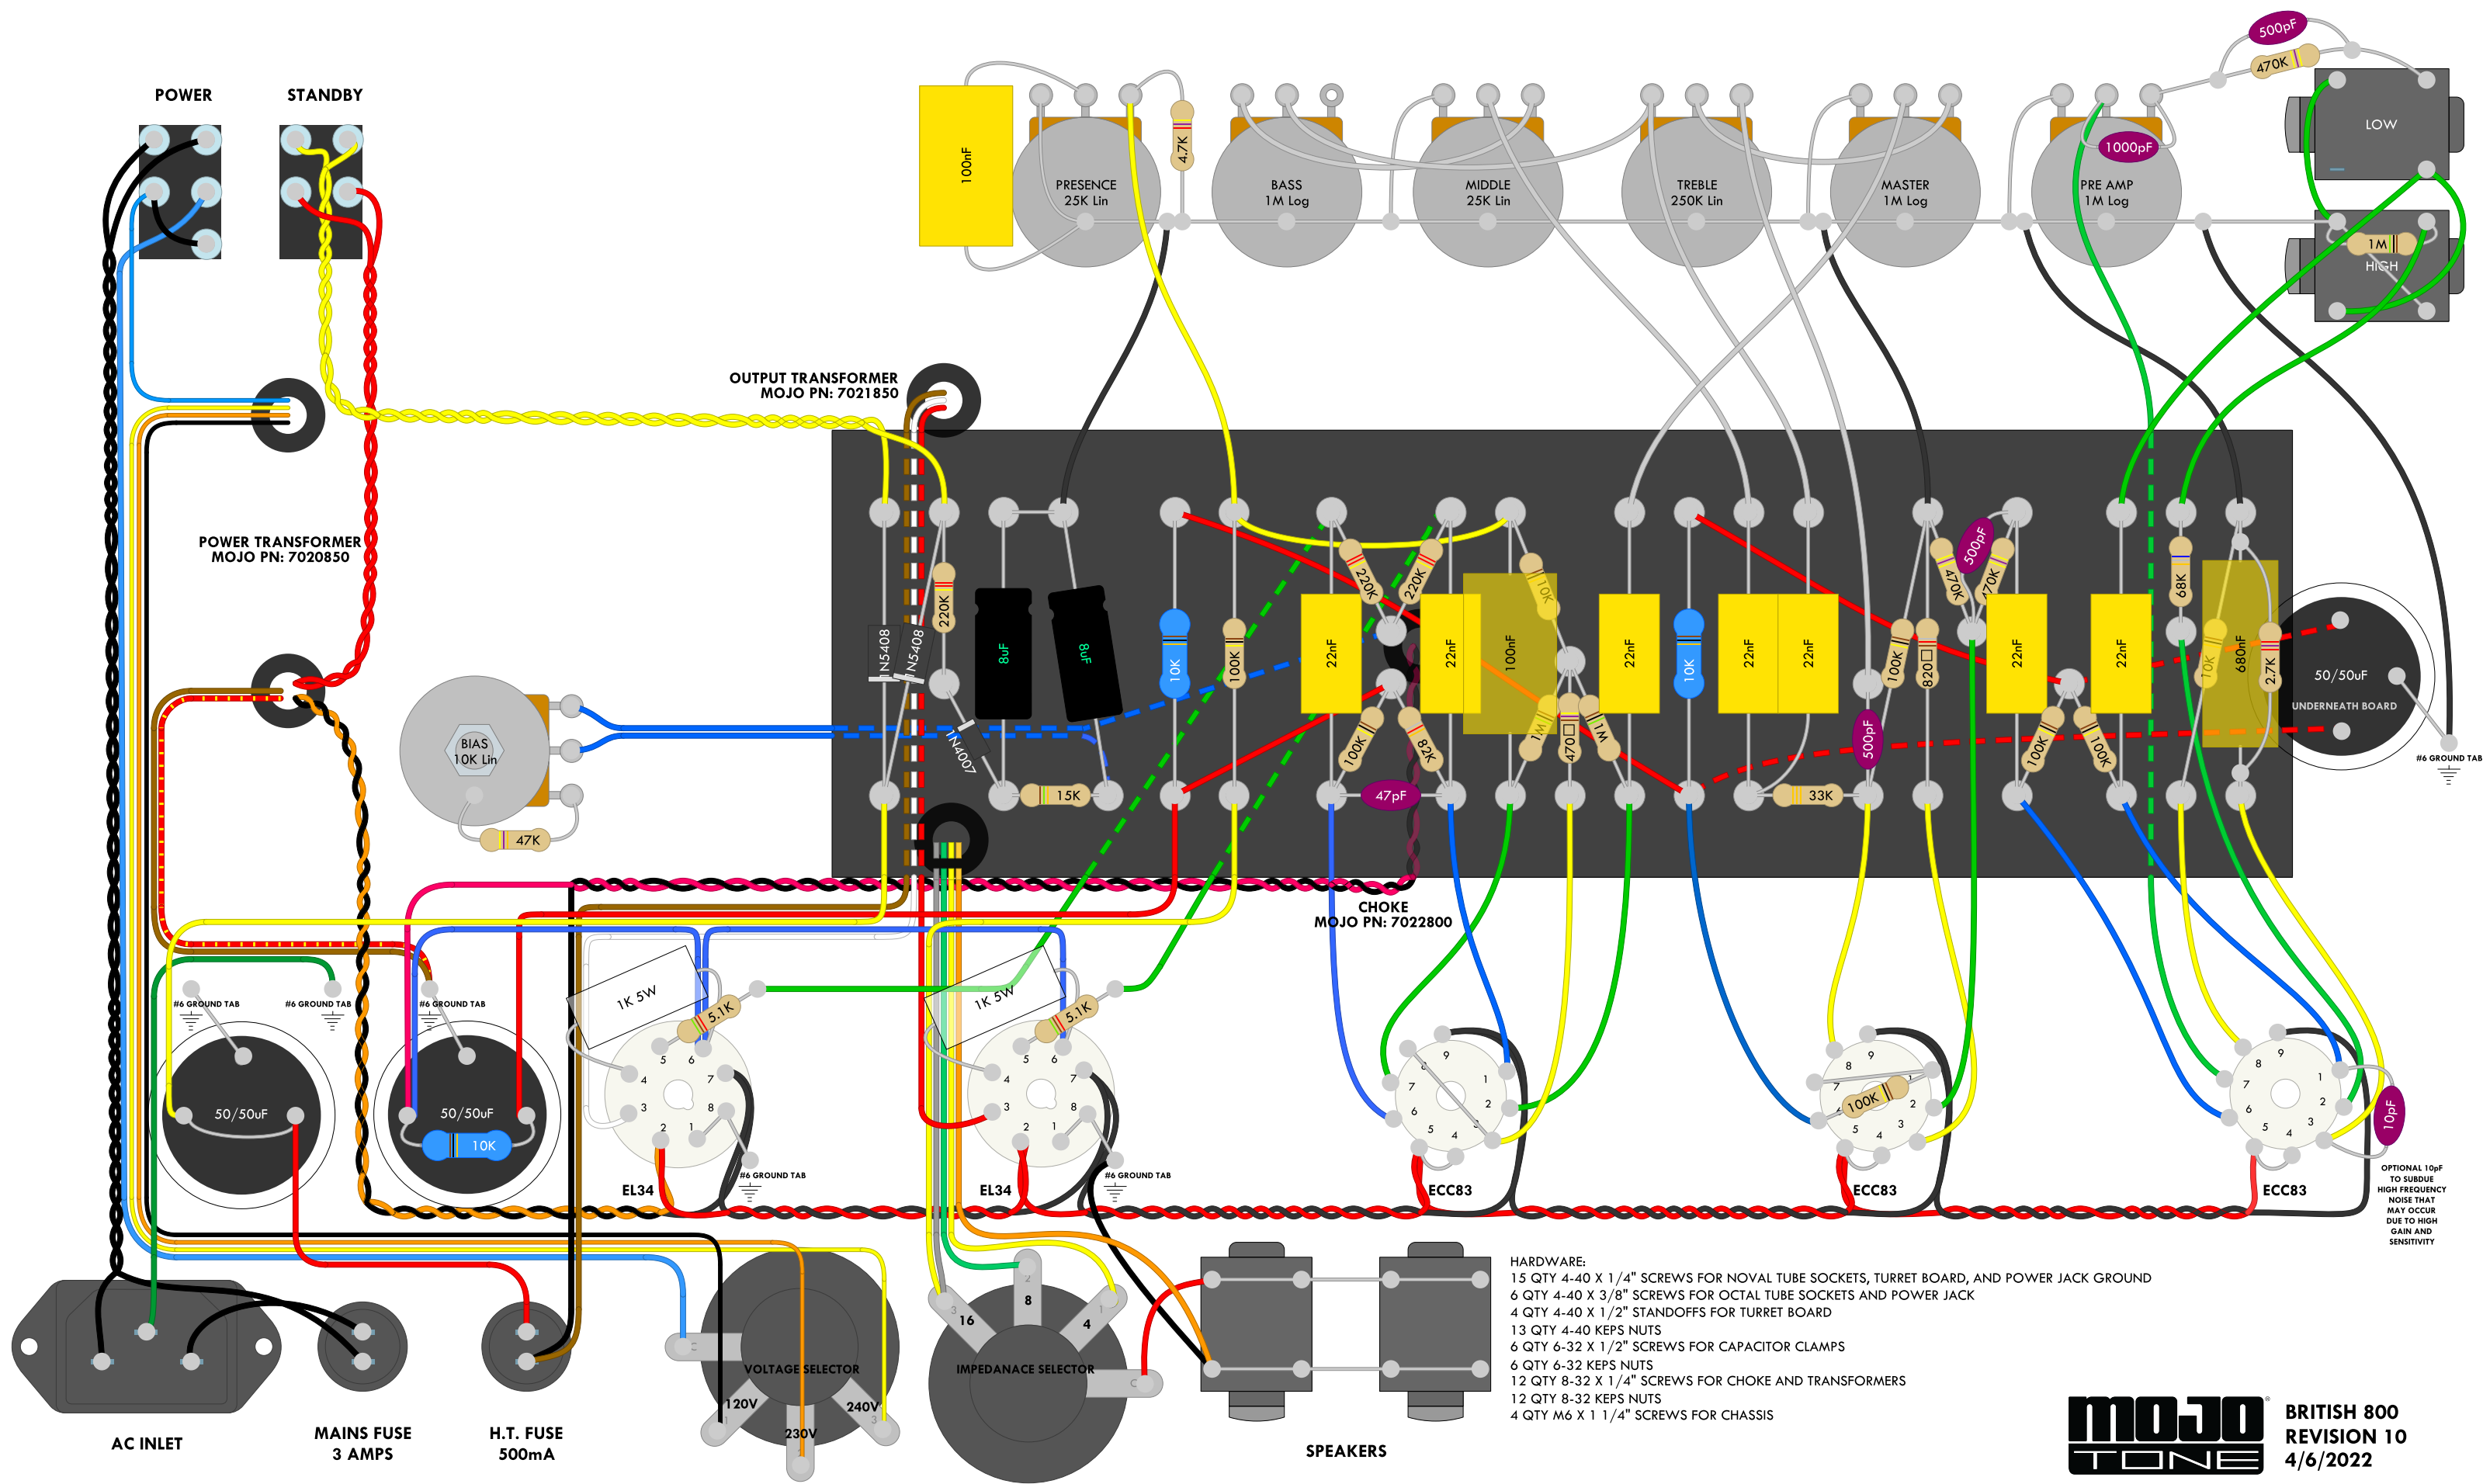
POWER

STANDBY

100nF

PRESENCE
25K Lin

4.7K

BASS
1M Log

MIDDLE
25K Lin

TREBLE
250K Lin

MASTER
1M Log

PRE AMP
1M Log

1000pF

500pF

470K

LOW

1M

HIGH

OUTPUT TRANSFORMER
MOJO PN: 7021850

POWER TRANSFORMER
MOJO PN: 7020850

220K

1N5408

1N5408

8uF

8uF

10K

100K

22nF

220K

220K

22nF

100nF

10K

22nF

10K

22nF

22nF

470K

500pF

470K

100K

820

22nF

22nF

68K

10K

680nF

2.7K

50/50uF

UNDERNEATH BOARD

#6 GROUND TAB

BIAS
10K Lin

1N4007

15K

47K

100K

82K

47pF

1M

470

1M

33K

500pF

100K

100K

CHOKE
MOJO PN: 7022800

#6 GROUND TAB

#6 GROUND TAB

#6 GROUND TAB

50/50uF

50/50uF

10K

1K 5W

5.1K

1K 5W

5.1K

EL34

#6 GROUND TAB

EL34

#6 GROUND TAB

ECC83

100K

ECC83

ECC83

10pF

OPTIONAL 10pF TO SUBDUE HIGH FREQUENCY NOISE THAT MAY OCCUR DUE TO HIGH GAIN AND SENSITIVITY

AC INLET

MAINS FUSE
3 AMPS

H.T. FUSE
500mA

VOLTAGE SELECTOR

120V

230V

240V

16

8

4

IMPEDANACE SELECTOR

SPEAKERS

HARDWARE:
15 QTY 4-40 X 1/4" SCREWS FOR NOVAL TUBE SOCKETS, TURRET BOARD, AND POWER JACK GROUND
6 QTY 4-40 X 3/8" SCREWS FOR OCTAL TUBE SOCKETS AND POWER JACK
4 QTY 4-40 X 1/2" STANDOFFS FOR TURRET BOARD
13 QTY 4-40 KEPS NUTS
6 QTY 6-32 X 1/2" SCREWS FOR CAPACITOR CLAMPS
6 QTY 6-32 KEPS NUTS
12 QTY 8-32 X 1/4" SCREWS FOR CHOKE AND TRANSFORMERS
12 QTY 8-32 KEPS NUTS
4 QTY M6 X 1 1/4" SCREWS FOR CHASSIS

MOJO TONE

BRITISH 800
REVISION 10
4/6/2022